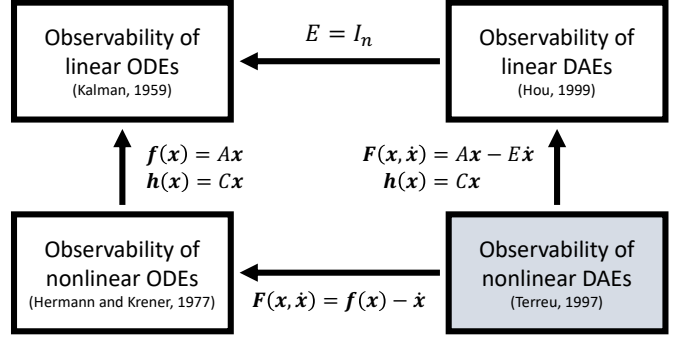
Observability of linear ODEs
(Kalman, 1959)

$E = I_n$

Observability of linear DAEs
(Hou, 1999)

$\boldsymbol{f}(\boldsymbol{x}) = A\boldsymbol{x}$
$\boldsymbol{h}(\boldsymbol{x}) = C\boldsymbol{x}$

$\boldsymbol{F}(\boldsymbol{x}, \dot{\boldsymbol{x}}) = A\boldsymbol{x} - E\dot{\boldsymbol{x}}$
$\boldsymbol{h}(\boldsymbol{x}) = C\boldsymbol{x}$

Observability of nonlinear ODEs
(Hermann and Krener, 1977)

$\boldsymbol{F}(\boldsymbol{x}, \dot{\boldsymbol{x}}) = \boldsymbol{f}(\boldsymbol{x}) - \dot{\boldsymbol{x}}$

Observability of nonlinear DAEs
(Terreu, 1997)